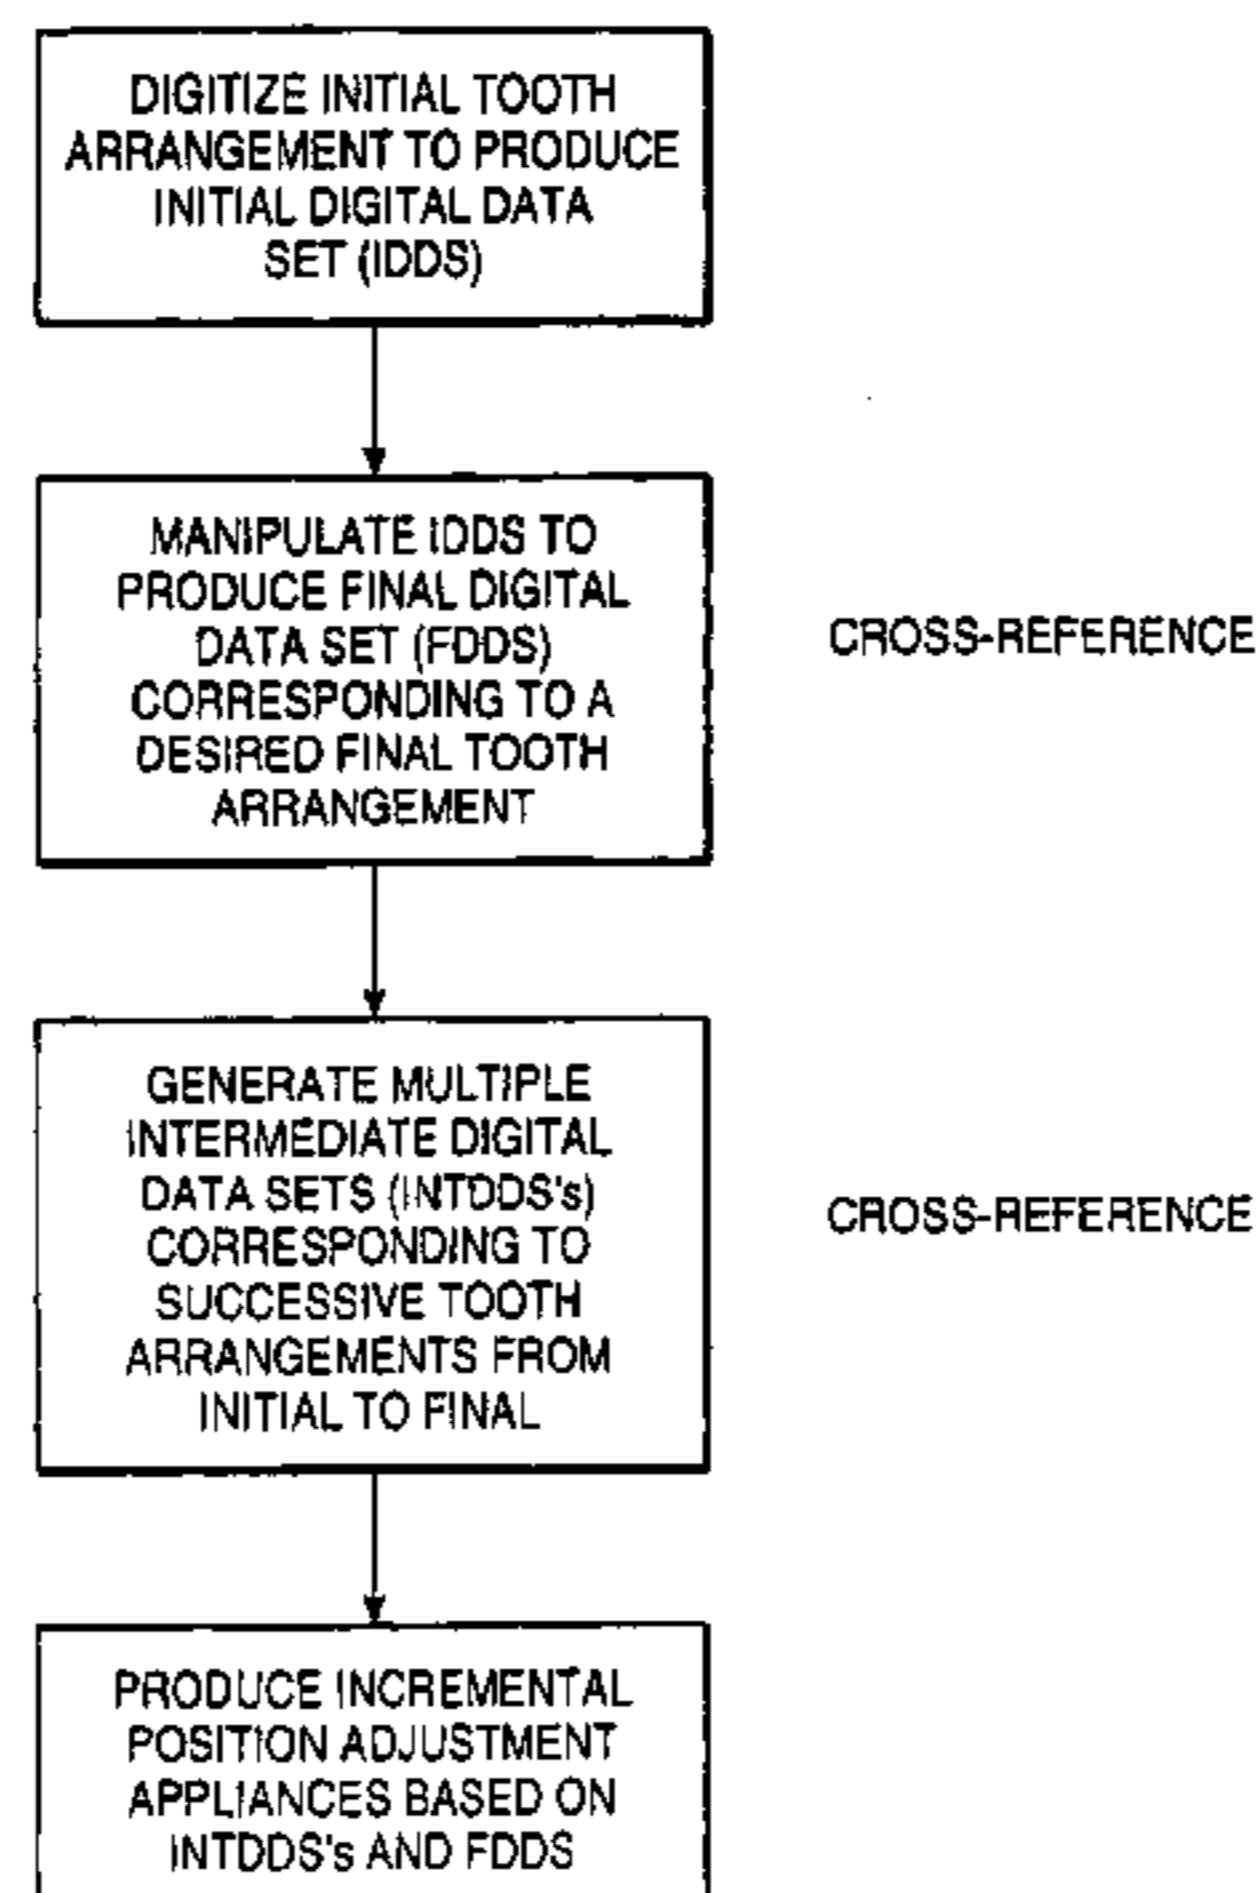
DIGITIZE INITIAL TOOTH ARRANGEMENT TO PRODUCE INITIAL DIGITAL DATA SET (IDDS)

MANIPULATE IDDS TO PRODUCE FINAL DIGITAL DATA SET (FDDS) CORRESPONDING TO A DESIRED FINAL TOOTH ARRANGEMENT

CROSS-REFERENCE

GENERATE MULTIPLE INTERMEDIATE DIGITAL DATA SETS (INTDDS's) CORRESPONDING TO SUCCESSIVE TOOTH ARRANGEMENTS FROM INITIAL TO FINAL

CROSS-REFERENCE

PRODUCE INCREMENTAL POSITION ADJUSTMENT APPLIANCES BASED ON INTDDS's AND FDDS